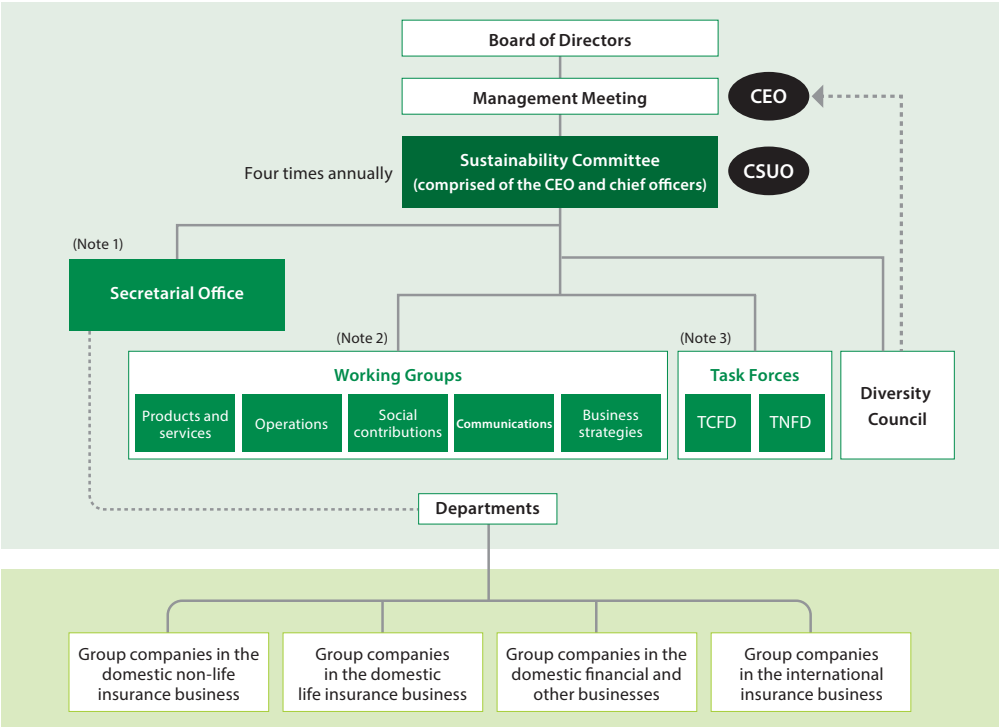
Board of Directors

Management Meeting

CEO

Four times annually

Sustainability Committee
(comprised of the CEO and chief officers)

CSUO

(Note 1)

Secretarial Office

(Note 2)

Working Groups

Products and services

Operations

Social contributions

Communications

Business strategies

(Note 3)

Task Forces

TCFD

TNFD

Diversity Council

Departments

Group companies in the domestic non-life insurance business

Group companies in the domestic life insurance business

Group companies in the domestic financial and other businesses

Group companies in the international insurance business